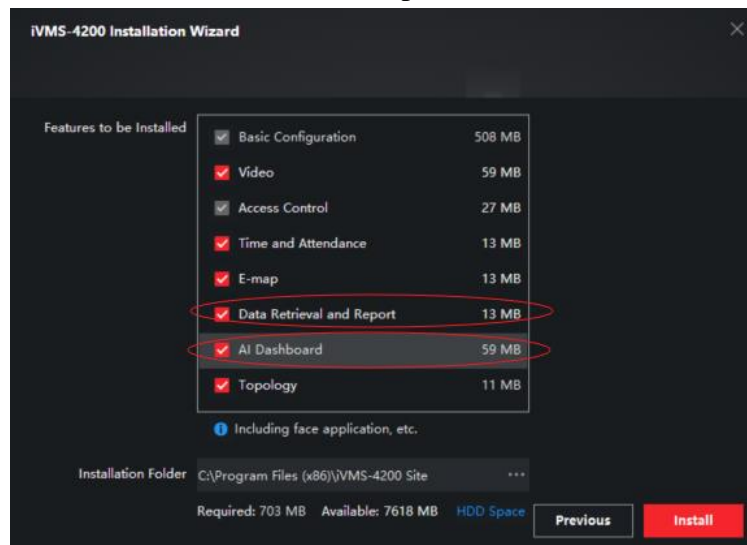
iVMS-4200 Installation Wizard

Features to be Installed

| Feature | Size |
|---|---|
| Basic Configuration | 508 MB |
| Video | 59 MB |
| Access Control | 27 MB |
| Time and Attendance | 13 MB |
| E-map | 13 MB |
| Data Retrieval and Report | 13 MB |
| AI Dashboard | 59 MB |
| Topology | 11 MB |

Including face application, etc.

Installation Folder C:\Program Files (x86)\iVMS-4200 Site ...

Required: 703 MB Available: 7618 MB HDD Space

Previous

Install